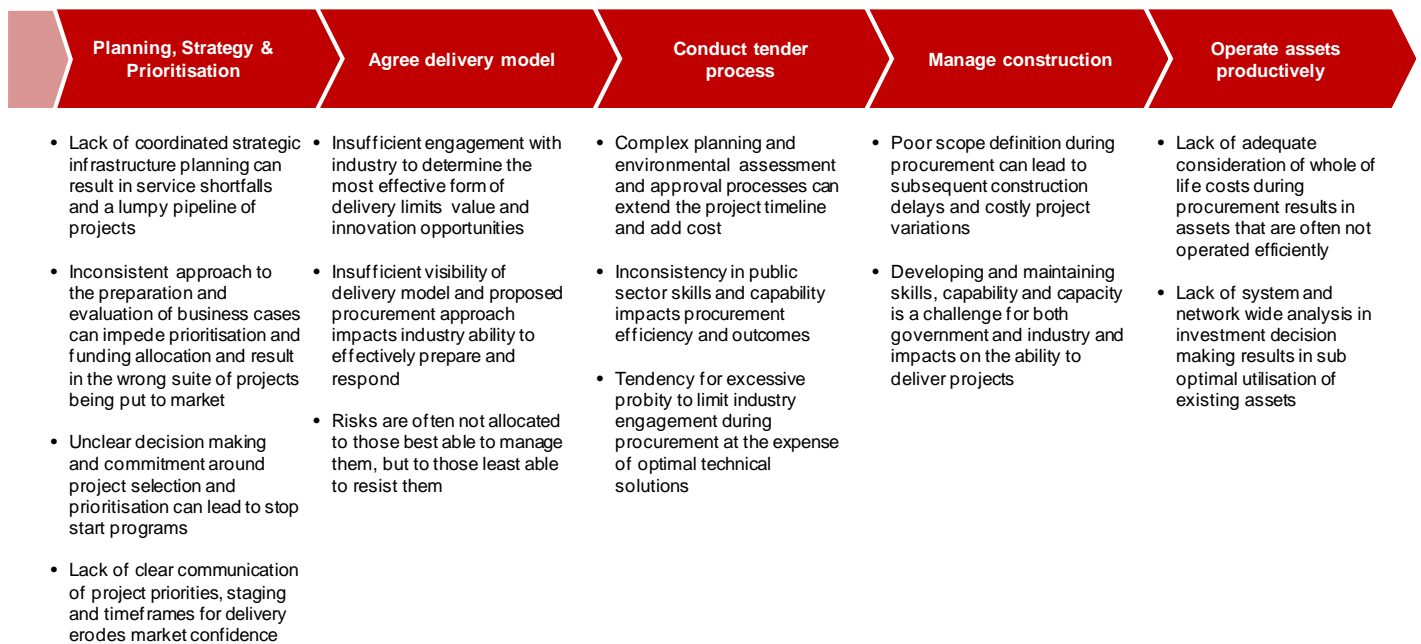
Planning, Strategy & Prioritisation

Agree delivery model

Conduct tender process

Manage construction

Operate assets productively

• Lack of coordinated strategic infrastructure planning can result in service shortfalls and a lumpy pipeline of projects

• Inconsistent approach to the preparation and evaluation of business cases can impede prioritisation and funding allocation and result in the wrong suite of projects being put to market

• Unclear decision making and commitment around project selection and prioritisation can lead to stop start programs

• Lack of clear communication of project priorities, staging and timeframes for delivery erodes market confidence

• Insufficient engagement with industry to determine the most effective form of delivery limits value and innovation opportunities

• Insufficient visibility of delivery model and proposed procurement approach impacts industry ability to effectively prepare and respond

• Risks are often not allocated to those best able to manage them, but to those least able to resist them

• Complex planning and environmental assessment and approval processes can extend the project timeline and add cost

• Inconsistency in public sector skills and capability impacts procurement efficiency and outcomes

• Tendency for excessive probity to limit industry engagement during procurement at the expense of optimal technical solutions

• Poor scope definition during procurement can lead to subsequent construction delays and costly project variations

• Developing and maintaining skills, capability and capacity is a challenge for both government and industry and impacts on the ability to deliver projects

• Lack of adequate consideration of whole of life costs during procurement results in assets that are often not operated efficiently

• Lack of system and network wide analysis in investment decision making results in sub optimal utilisation of existing assets